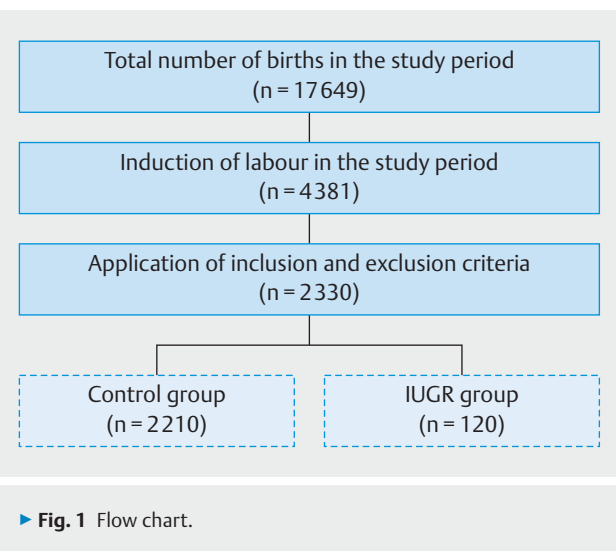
Total number of births in the study period
(n = 17 649)

Induction of labour in the study period
(n = 4381)

Application of inclusion and exclusion criteria
(n = 2330)

Control group
(n = 2210)

IUGR group
(n = 120)

▶ Fig. 1 Flow chart.